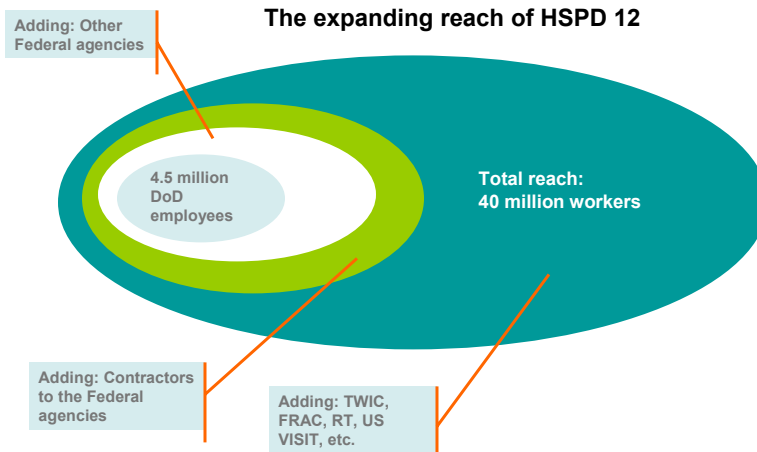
The expanding reach of HSPD 12

Adding: Other Federal agencies

4.5 million DoD employees

Total reach: 40 million workers

Adding: Contractors to the Federal agencies

Adding: TWIC, FRAC, RT, US VISIT, etc.